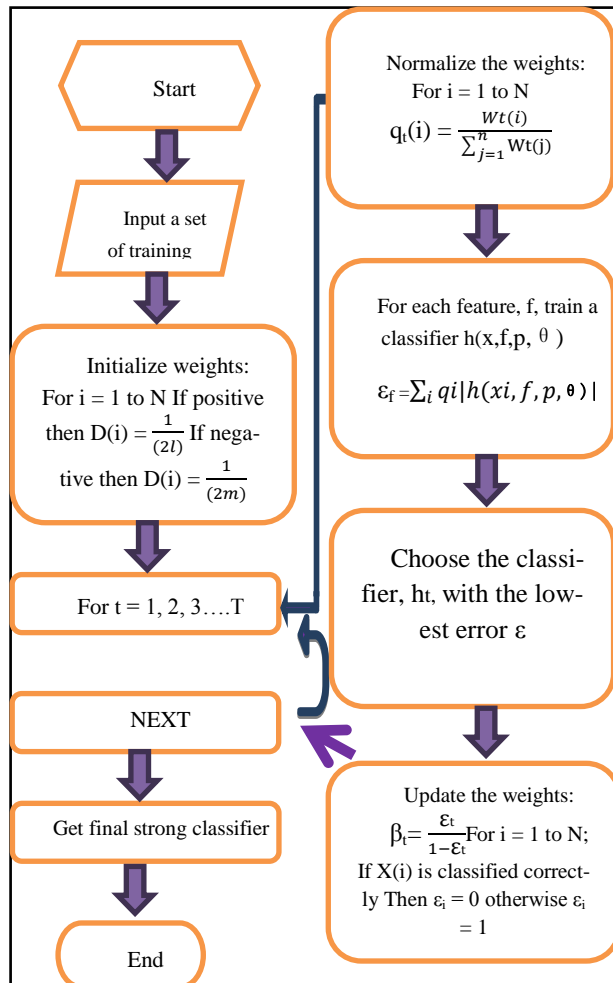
Start

Input a set of training

Initialize weights: For i = 1 to N If positive then D(i) = $\frac{1}{(2l)}$ If negative then D(i) = $\frac{1}{(2m)}$

For t = 1, 2, 3….T

NEXT

Get final strong classifier

End

Normalize the weights: For i = 1 to N $q_t(i) = \frac{Wt(i)}{\sum_{j=1}^{n} Wt(j)}$

For each feature, f, train a classifier h(x,f,p, θ )

$\varepsilon_f = \sum_i qi|h(xi, f, p, \theta)|$

Choose the classifier, ht, with the lowest error ε

Update the weights: $\beta_t = \frac{\varepsilon_t}{1-\varepsilon_t}$ For i = 1 to N; If X(i) is classified correctly Then $\varepsilon_i$ = 0 otherwise $\varepsilon_i$ = 1